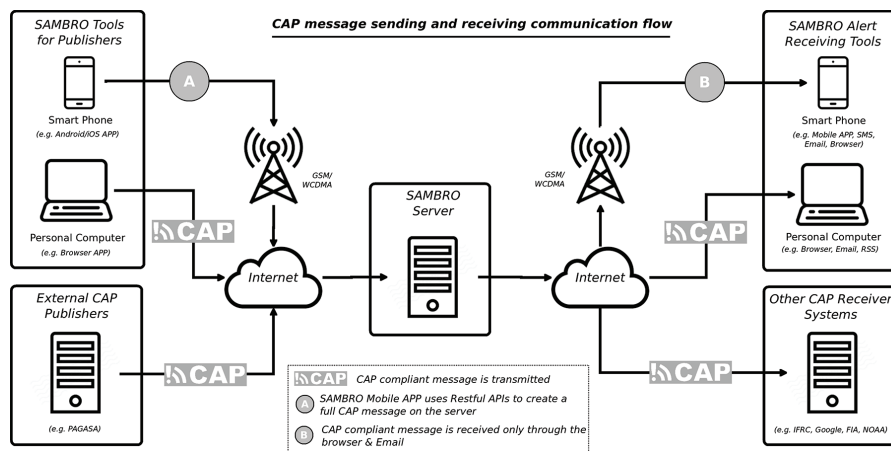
CAP message sending and receiving communication flow

SAMBRO Tools for Publishers

Smart Phone
(e.g. Android/iOS APP)

Personal Computer
(e.g. Browser APP)

A

GSM/ WCDMA

CAP

Internet

External CAP Publishers

(e.g. PAGASA)

CAP

SAMBRO Server

Internet

GSM/ WCDMA

B

CAP

CAP

SAMBRO Alert Receiving Tools

Smart Phone
(e.g. Mobile APP, SMS, Email, Browser)

Personal Computer
(e.g. Browser, Email, RSS)

Other CAP Receiver Systems

(e.g. IFRC, Google, FIA, NOAA)

CAP CAP compliant message is transmitted
A SAMBRO Mobile APP uses Restful APIs to create a full CAP message on the server
B CAP compliant message is received only through the browser & Email